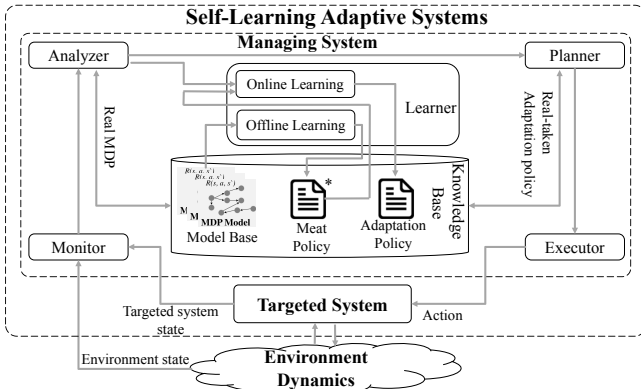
Self-Learning Adaptive Systems

Managing System

Analyzer

Planner

Online Learning

Learner

Offline Learning

Real MDP

Real-taken Adaptation policy

$R(s, a, s')$

$R(s, a, s')$

$R(s, a, s')$

M

M

MDP Model

Model Base

*

Meat Policy

Adaptation Policy

Knowledge Base

Monitor

Executor

Targeted system state

Targeted System

Action

Environment state

Environment Dynamics